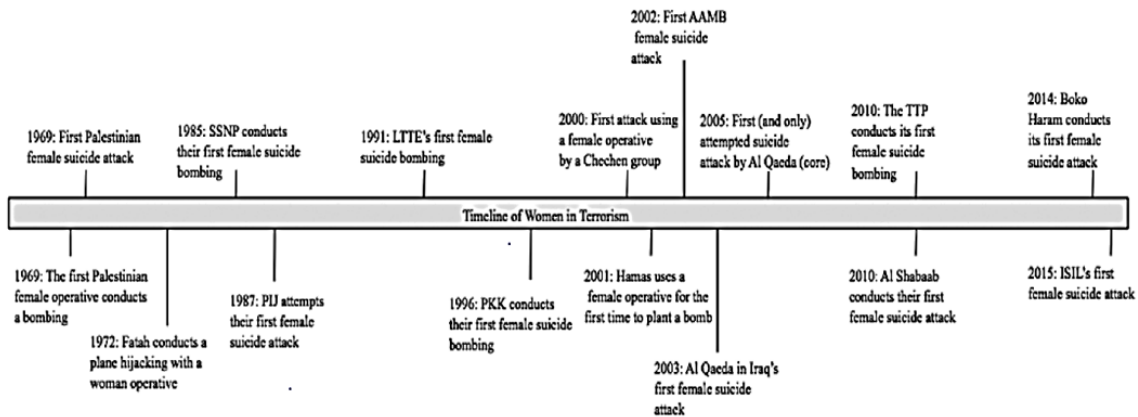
2002: First AAMB female suicide attack

1969: First Palestinian female suicide attack

1985: SSNP conducts their first female suicide bombing

1991: LTTE's first female suicide bombing

2000: First attack using a female operative by a Chechen group

2005: First (and only) attempted suicide attack by Al Qaeda (core)

2010: The TTP conducts its first female suicide bombing

2014: Boko Haram conducts its first female suicide attack

Timeline of Women in Terrorism

1969: The first Palestinian female operative conducts a bombing

1972: Fatah conducts a plane hijacking with a woman operative

1987: PIJ attempts their first female suicide attack

1996: PKK conducts their first female suicide bombing

2001: Hamas uses a female operative for the first time to plant a bomb

2003: Al Qaeda in Iraq's first female suicide attack

2010: Al Shabaab conducts their first female suicide attack

2015: ISIL's first female suicide attack